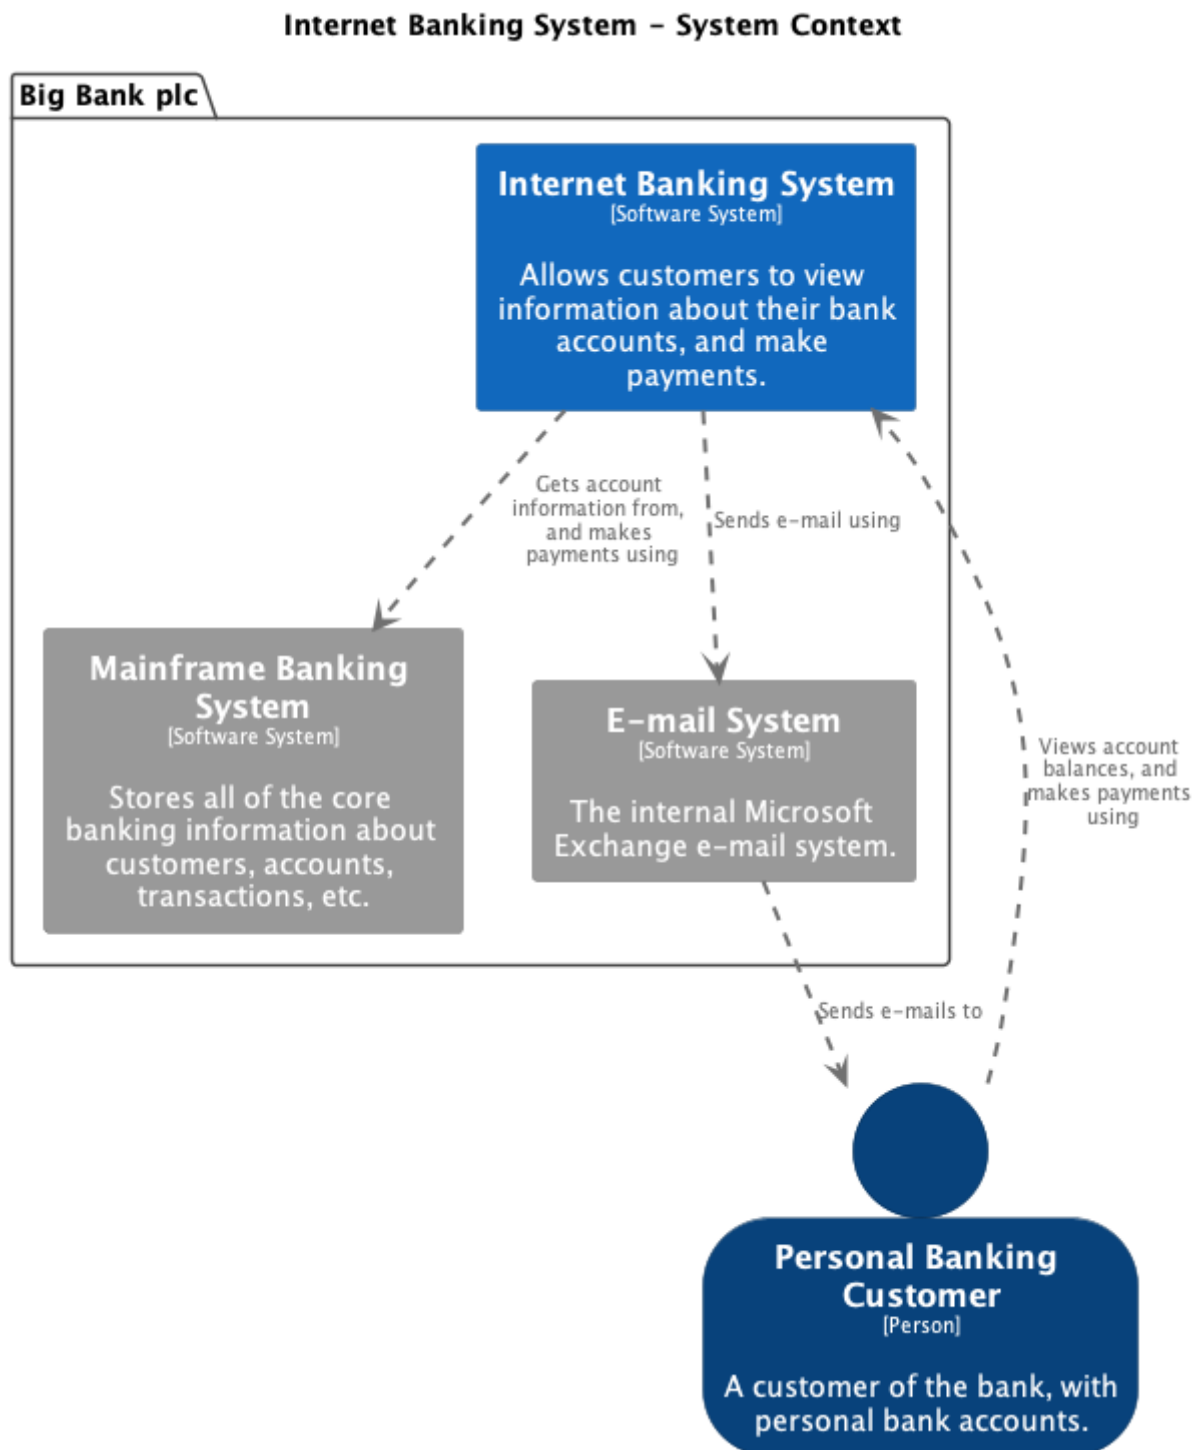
Internet Banking System - System Context

Big Bank plc

Internet Banking System
[Software System]

Allows customers to view information about their bank accounts, and make payments.

Gets account information from, and makes payments using

Sends e-mail using

Mainframe Banking System
[Software System]

Stores all of the core banking information about customers, accounts, transactions, etc.

E-mail System
[Software System]

The internal Microsoft Exchange e-mail system.

Views account balances, and makes payments using

Sends e-mails to

Personal Banking Customer
[Person]

A customer of the bank, with personal bank accounts.